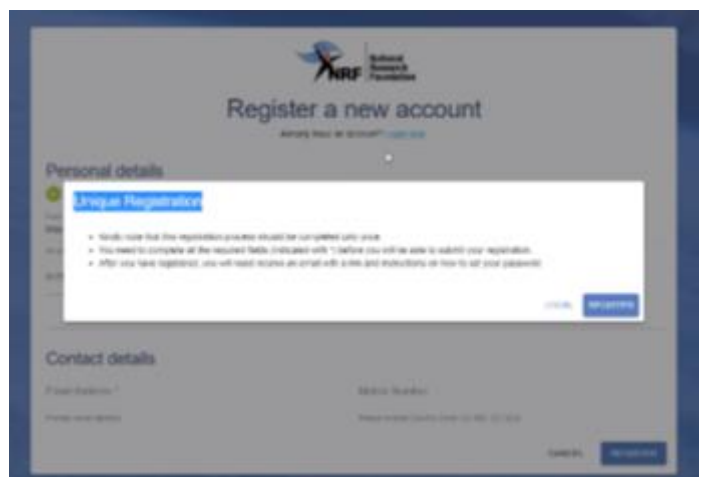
NRF National Research Foundation

Register a new account

Already have an account? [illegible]

Personal details

Unique Registration

• Kindly note that this registration process should be completed only once.
• You need to complete all the required fields (indicated with *) before you will be able to submit your registration.
• After you have registered, you will need receive an email with a link and instructions on how to set your password.

CLOSE REGISTER

Contact details

E-mail Address *

Mobile Number

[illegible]

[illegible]

CANCEL REGISTER